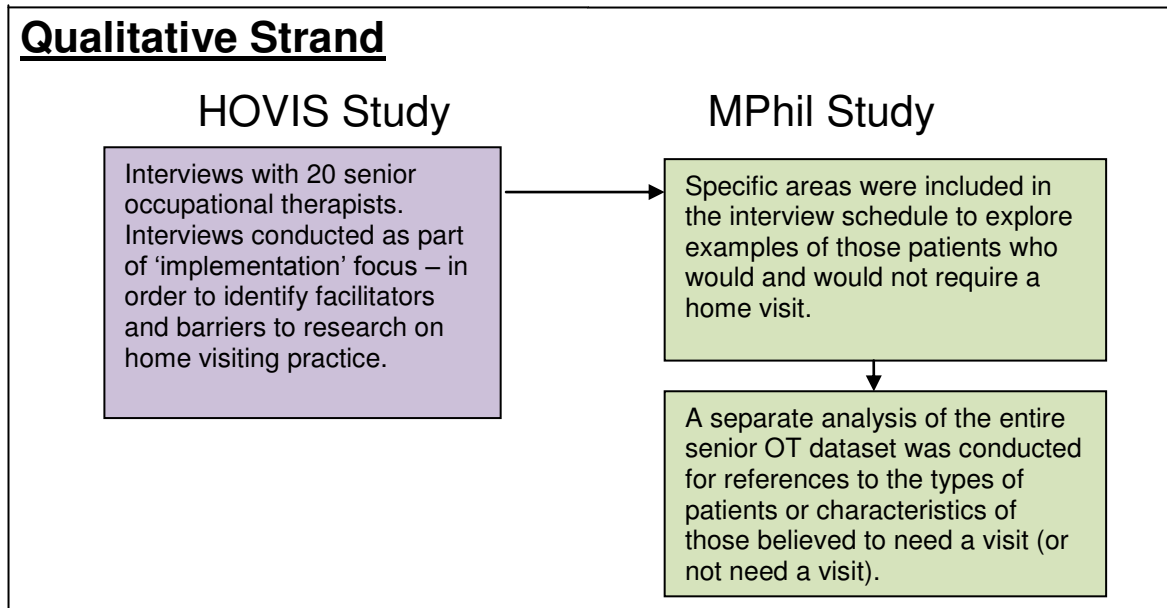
Qualitative Strand

HOVIS Study

MPhil Study

Interviews with 20 senior occupational therapists. Interviews conducted as part of ‘implementation’ focus – in order to identify facilitators and barriers to research on home visiting practice.

Specific areas were included in the interview schedule to explore examples of those patients who would and would not require a home visit.

A separate analysis of the entire senior OT dataset was conducted for references to the types of patients or characteristics of those believed to need a visit (or not need a visit).